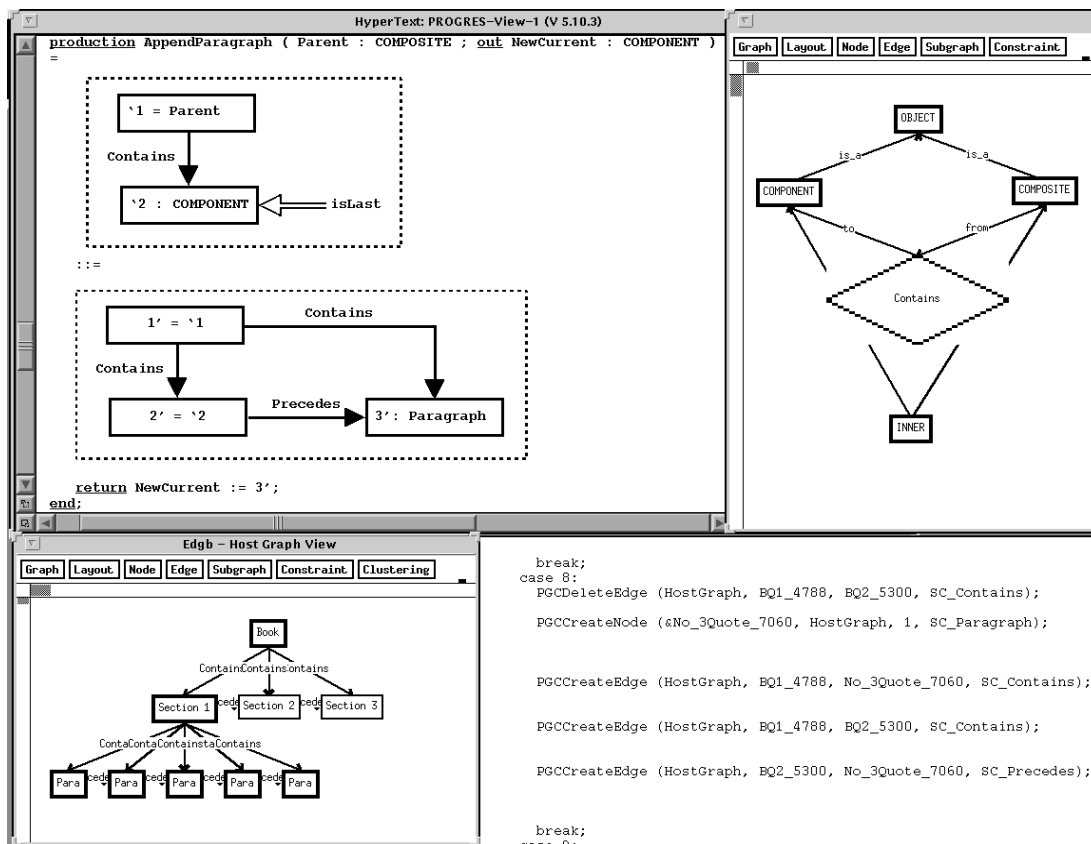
HyperText: PROGRES-View-1 (V 5.10.3)

production AppendParagraph ( Parent : COMPOSITE ; out NewCurrent : COMPONENT ) =

‘1 = Parent

Contains

‘2 : COMPONENT

isLast

::=

1’ = ‘1

Contains

Contains

2’ = ‘2

Precedes

3’: Paragraph

return NewCurrent := 3’;
end;

Graph Layout Node Edge Subgraph Constraint

OBJECT

is_a

is_a

COMPONENT

COMPOSITE

to

from

Contains

INNER

Edgb – Host Graph View

Graph Layout Node Edge Subgraph Constraint Clustering

Book

ContainContainsontains

Section 1

cede

Section 2

cede

Section 3

ContaContaContainstaContains

Para

cede

Para

cede

Para

cede

Para

cede

Para

break;
case 8:
PGCDeleteEdge (HostGraph, BQ1_4788, BQ2_5300, SC_Contains);

PGCCreateNode (&No_3Quote_7060, HostGraph, 1, SC_Paragraph);

PGCCreateEdge (HostGraph, BQ1_4788, No_3Quote_7060, SC_Contains);

PGCCreateEdge (HostGraph, BQ1_4788, BQ2_5300, SC_Contains);

PGCCreateEdge (HostGraph, BQ2_5300, No_3Quote_7060, SC_Precedes);

break;
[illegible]